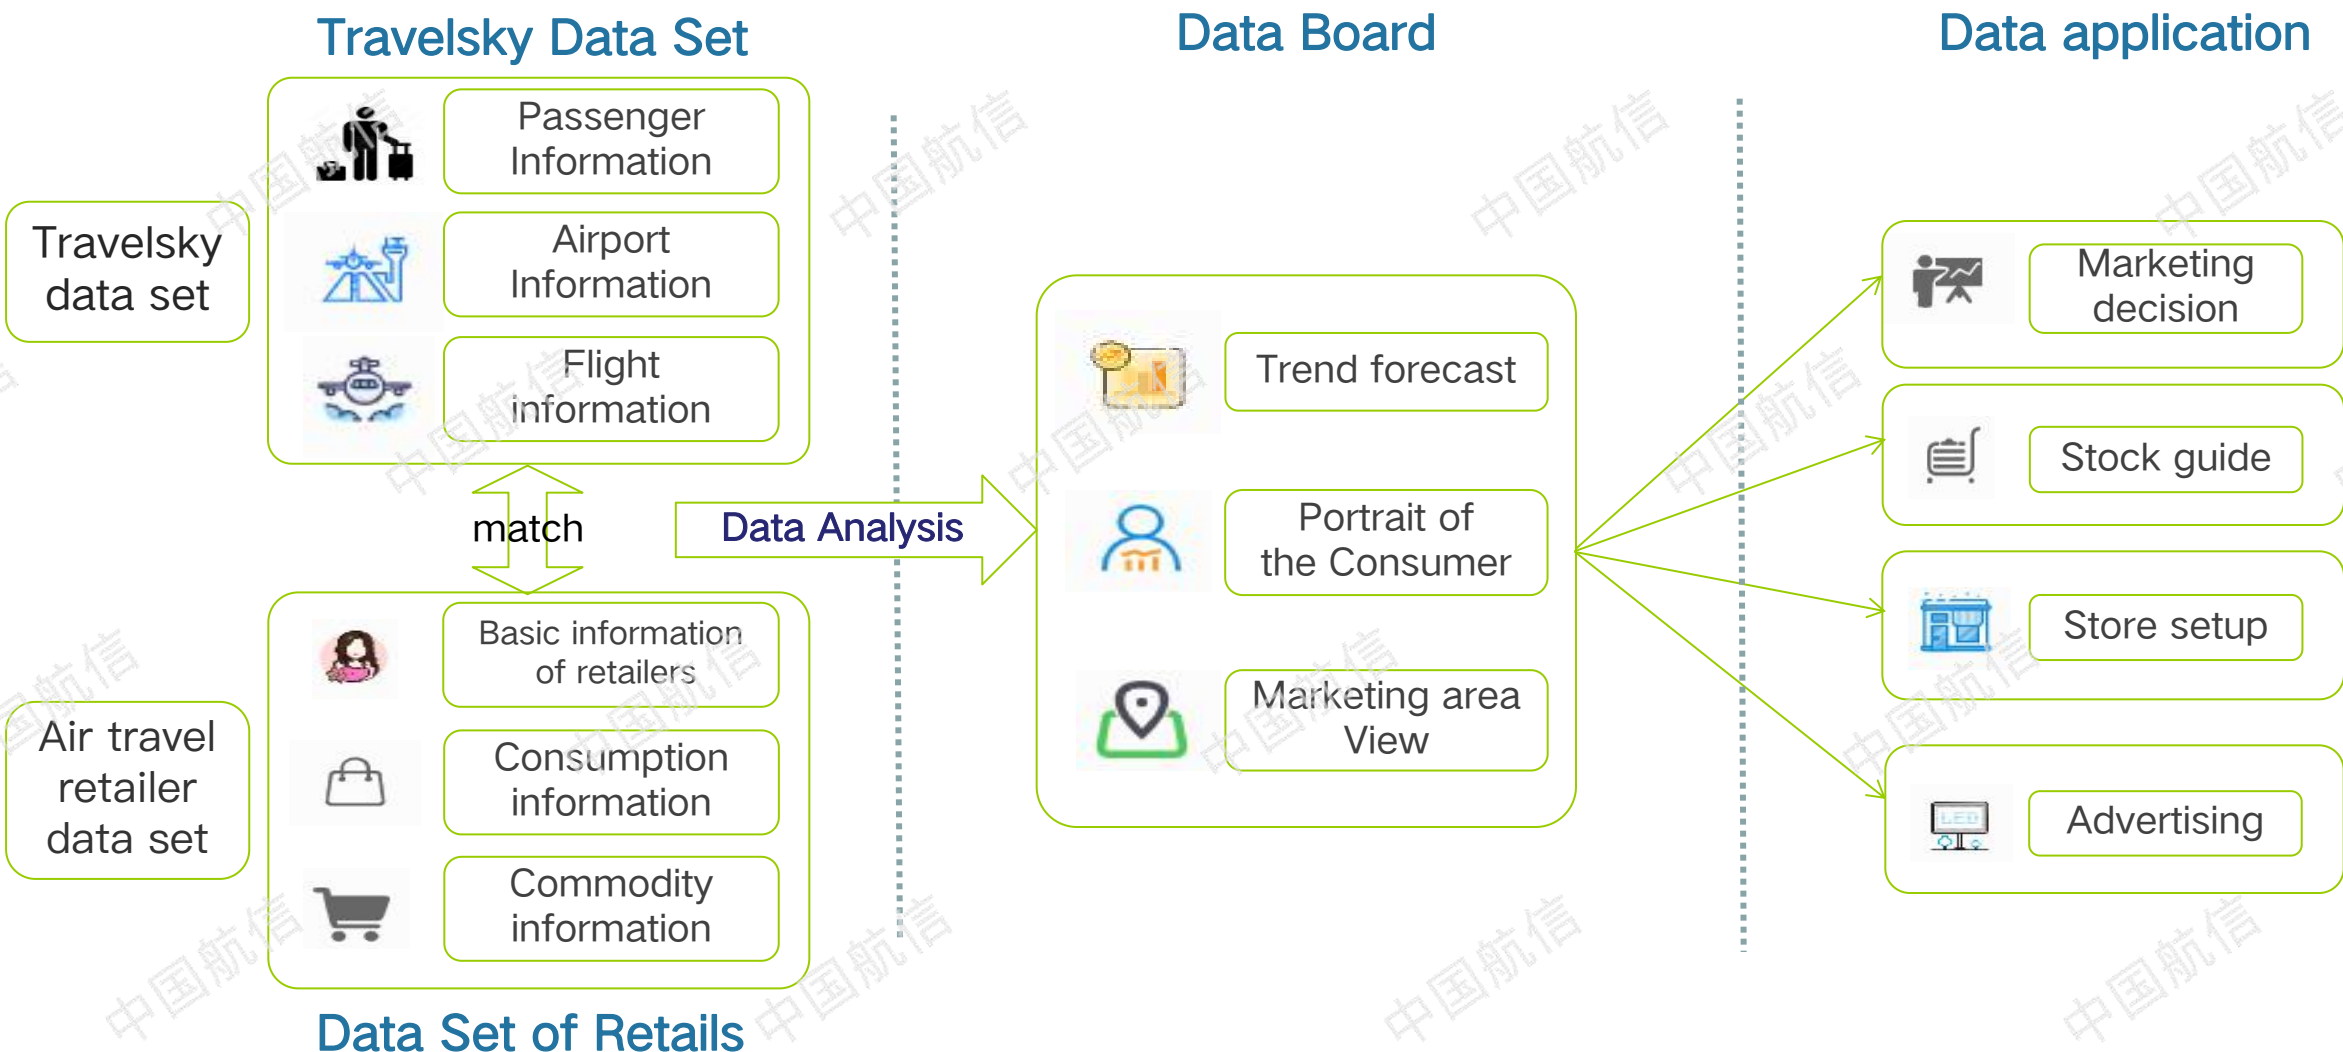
Travelsky Data Set

Data Board

Data application

Travelsky data set

Passenger Information

Airport Information

Flight information

match

Data Analysis

Air travel retailer data set

Basic information of retailers

Consumption information

Commodity information

Data Set of Retails

Trend forecast

Portrait of the Consumer

Marketing area View

Marketing decision

Stock guide

Store setup

Advertising

LED

中国航信 中国航信 中国航信 中国航信 中国航信 中国航信 中国航信 中国航信 中国航信 中国航信 中国航信 中国航信 中国航信 中国航信